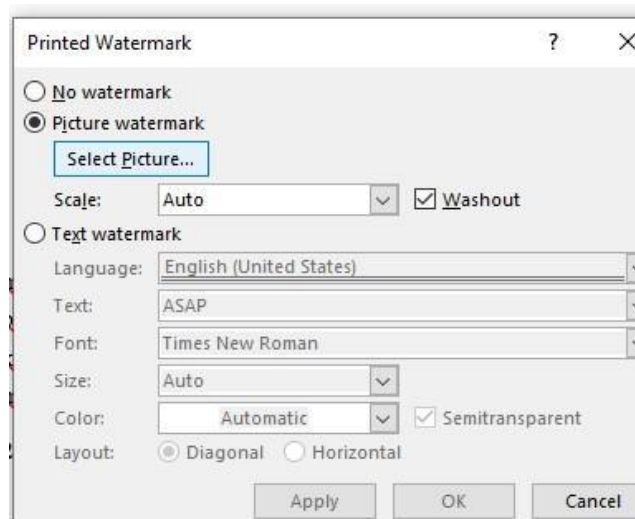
Printed Watermark

?

×

No watermark

Picture watermark

Select Picture...

Scale: Auto

Washout

Text watermark

Language: English (United States)

Text: ASAP

Font: Times New Roman

Size: Auto

Color: Automatic

Semitransparent

Layout: Diagonal Horizontal

Apply

OK

Cancel